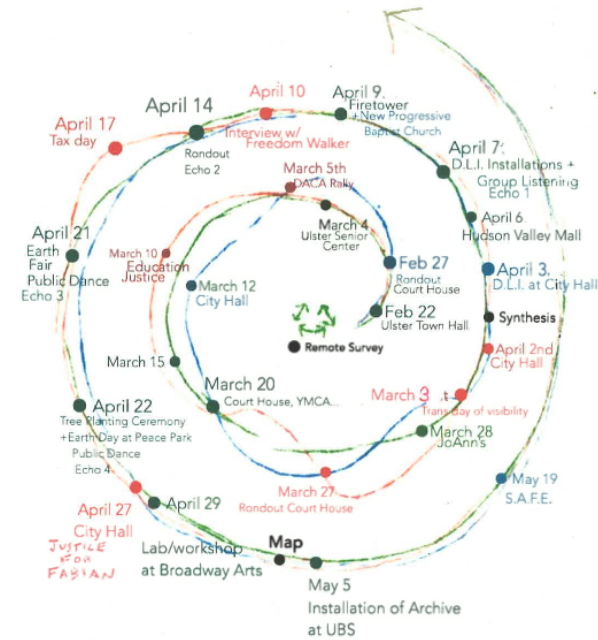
April 14

April 10
Interview w/ Freedom Walker

April 9.
Firetower
+ New Progressive Baptist Church

April 17
Tax day

Rondout
Echo 2

April 7:
D.L.I. Installations + Group Listening
Echo 1

March 5th
DACA Rally

March 4
Ulster Senior Center

April 6
Hudson Valley Mall

April 21
Earth Fair
Public Dance
Echo 3

March 10
Education Justice

Feb 27
Rondout
Court House

April 3.
D.L.I. at City Hall

March 12
City Hall

Feb 22
Ulster Town Hall

Synthesis

Remote Survey

April 2nd
City Hall

March 15

March 20
Court House, YMCA...

March 3
Trans Day of visibility

April 22
Tree Planting Ceremony
+Earth Day at Peace Park
Public Dance
Echo 4

March 28
JoAnn's

March 27
Rondout Court House

May 19
S.A.F.E.

April 27
City Hall

April 29

JUSTICE FOR FABIAN

Lab/workshop
at Broadway Arts

Map

May 5
Installation of Archive
at UBS